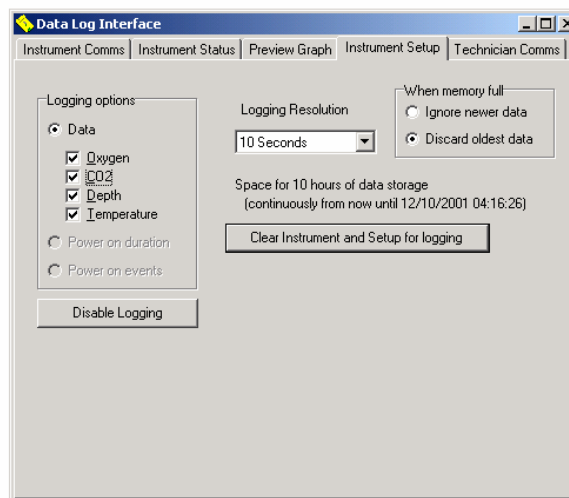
Data Log Interface

Instrument Comms | Instrument Status | Preview Graph | Instrument Setup | Technician Comms

Logging options
Data
Oxygen
CO2
Depth
Temperature
Power on duration
Power on events

Disable Logging

Logging Resolution
10 Seconds

When memory full
Ignore newer data
Discard oldest data

Space for 10 hours of data storage (continuously from now until 12/10/2001 04:16:26)

Clear Instrument and Setup for logging